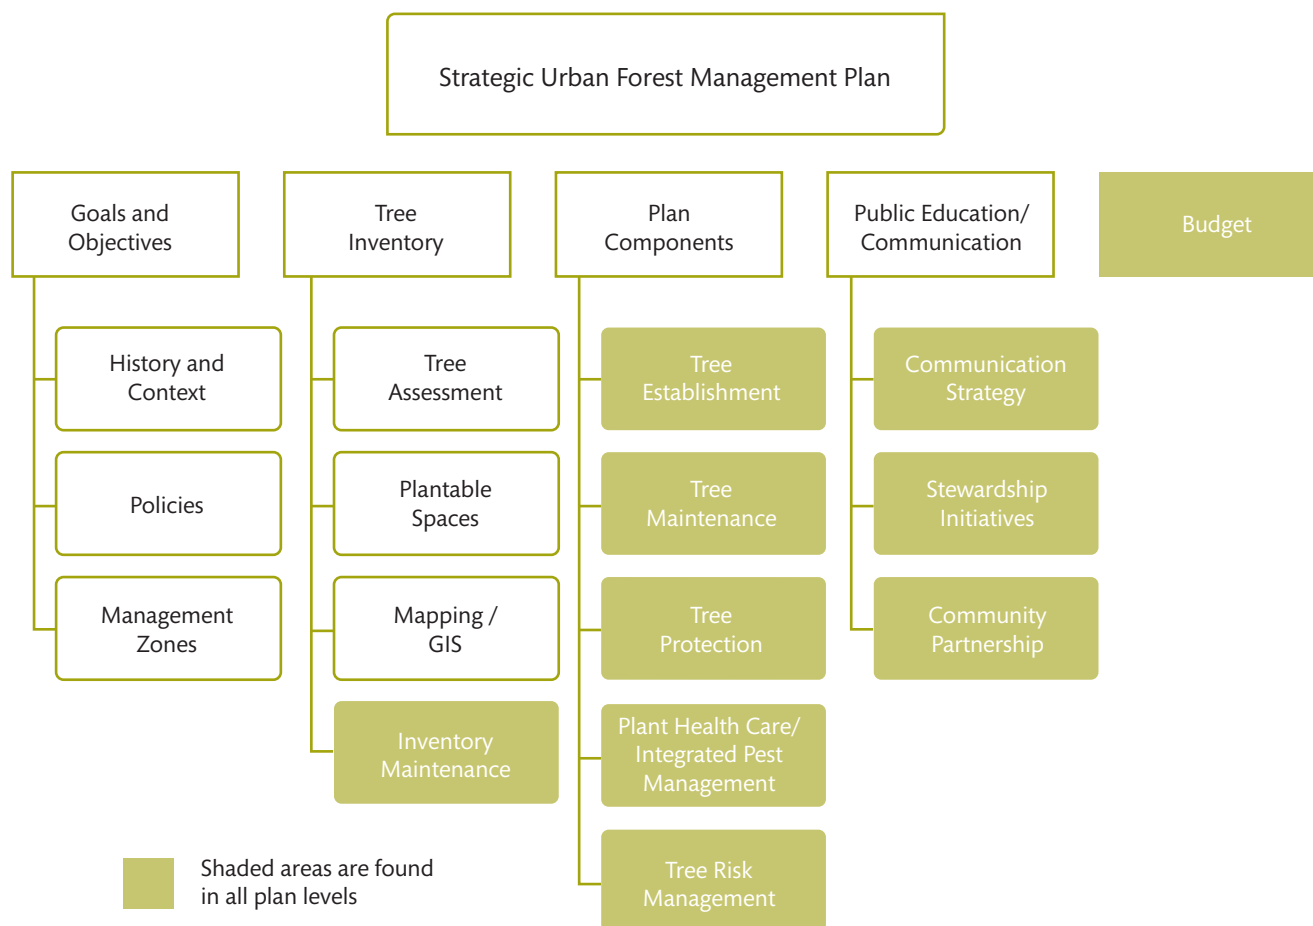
Strategic Urban Forest Management Plan

Goals and Objectives

History and Context

Policies

Management Zones

Tree Inventory

Tree Assessment

Plantable Spaces

Mapping / GIS

Inventory Maintenance

Plan Components

Tree Establishment

Tree Maintenance

Tree Protection

Plant Health Care/ Integrated Pest Management

Tree Risk Management

Public Education/ Communication

Communication Strategy

Stewardship Initiatives

Community Partnership

Budget

Shaded areas are found in all plan levels